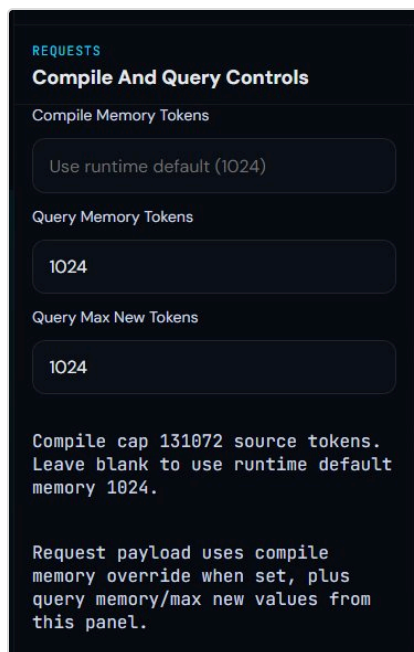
REQUESTS
Compile And Query Controls

Compile Memory Tokens

Use runtime default (1024)

Query Memory Tokens

1024

Query Max New Tokens

1024

Compile cap 131072 source tokens. Leave blank to use runtime default memory 1024.

Request payload uses compile memory override when set, plus query memory/max new values from this panel.